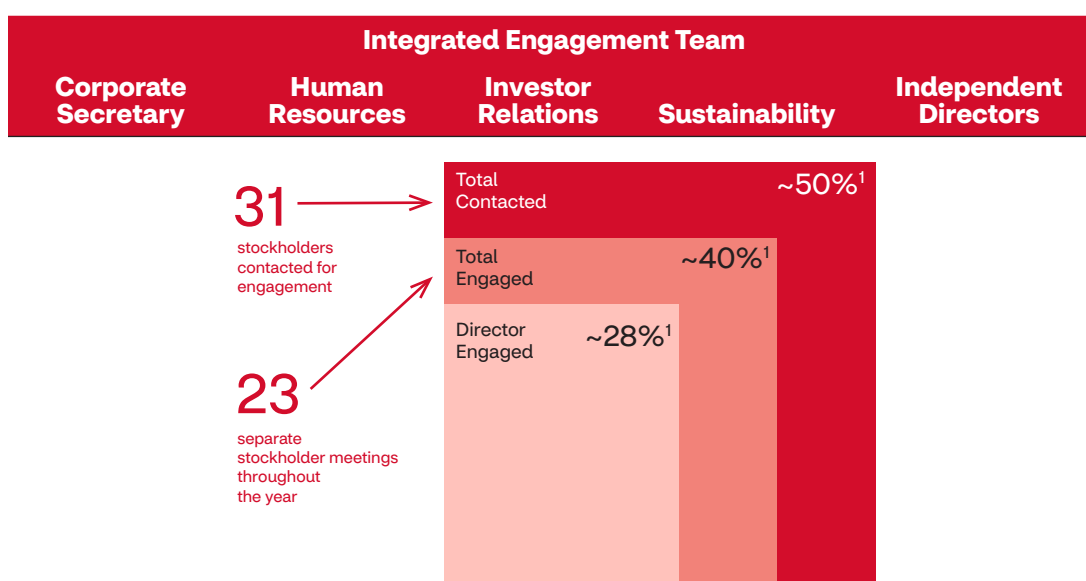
Integrated Engagement Team

Corporate Secretary

Human Resources

Investor Relations

Sustainability

Independent Directors

31
stockholders contacted for engagement

23
separate stockholder meetings throughout the year

Total Contacted
~50%$^1$

Total Engaged
~40%$^1$

Director Engaged
~28%$^1$